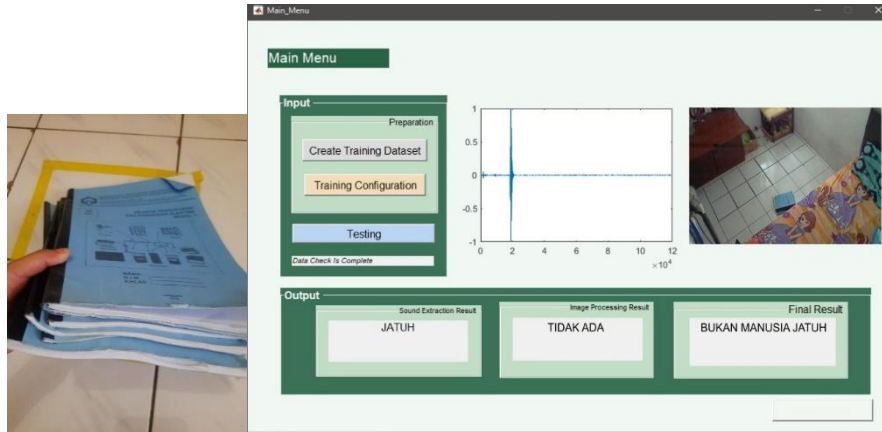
Main_Menu

Main Menu

Input

Preparation

Create Training Dataset

Training Configuration

Testing

Data Check Is Complete

0.5
0
-0.5
-1
0 2 4 6 8 10 12
$\times 10^4$

Output

Sound Extraction Result
JATUH

Image Processing Result
TIDAK ADA

Final Result
BUKAN MANUSIA JATUH